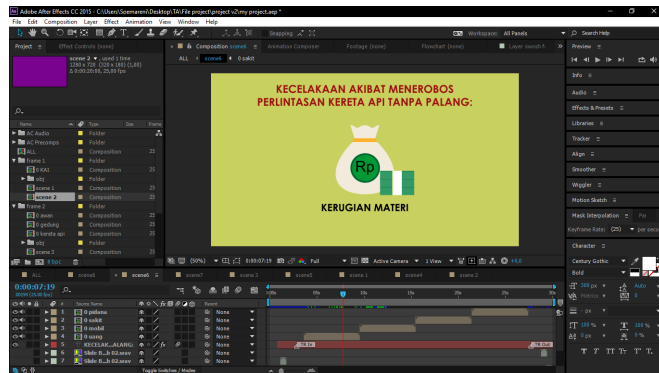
Adobe After Effects CC 2015 - C:\Users\Soemarem\Desktop\TA\File project\project v2\my project.aep *

File Edit Composition Layer Effect Animation View Window Help

Snapping

Workspace: All Panels

Search Help

Project

Effect Controls (none)

Composition scene6

Animation Composer

Footage (none)

Flowchart (none)

Layer scene 5

Preview

scene 2 , used 1 time
1280 x 720 (1.00)
Δ 0;00;20;00, 25.00 fps

ALL scene6 0 sakit

Name Type Size Frame

AC Audio Folder
AC Precomps Folder
ALL Composition 25
frame 1 Folder
0 KA1 Composition 25
obj Folder
scene 1 Composition 25
scene 2 Composition 25
frame 2 Folder
0 awan Composition 25
0 gedung Composition 25
0 kereta api Composition 25
obj Folder
scene 2 Composition 25

8 bpc

KECELAKAAN AKIBAT MENEROBOS
PERLINTASAN KERETA API TANPA PALANG:

Rp

KERUGIAN MATERI

(50%) 0:00:07:19 Full Active Camera 1 View +0.0

Info

Audio

Effects & Presets

Libraries

Tracker

Align

Smoother

Wiggler

Motion Sketch

Mask Interpolation

Paragraph

Keyframe Rate: (25)

Character

Century Gothic

Bold

300 px

Auto

px

100 %

100 %

0 px

0 %

ALL scene6 scene6 scene7 scene 3 scene5 scene 1 scene4 scene 2

0:00:07:19
00194 (25.00 fps)

Source Name Parent

1 0 palang None
2 0 sakit None
3 0 mobil None
4 0 uang None
5 KECELAK...ALANG: None
6 Slide B...h 02.wav None
7 Slide B...h 02.wav None

Toggle Switches / Modes

Tr In
Tr Out